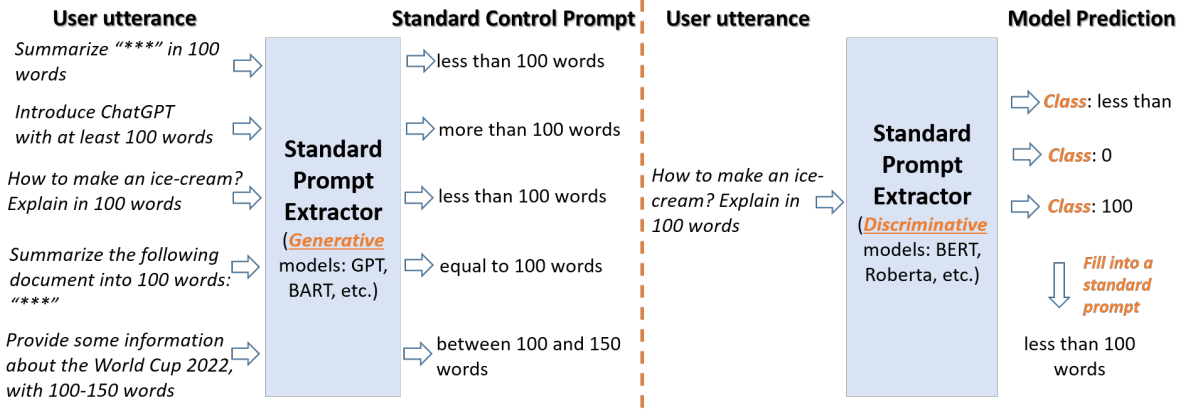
User utterance

Standard Control Prompt

Summarize "***" in 100 words

Introduce ChatGPT with at least 100 words

How to make an ice-cream? Explain in 100 words

Summarize the following document into 100 words: "***"

Provide some information about the World Cup 2022, with 100-150 words

Standard Prompt Extractor
(Generative models: GPT, BART, etc.)

less than 100 words

more than 100 words

less than 100 words

equal to 100 words

between 100 and 150 words

User utterance

Model Prediction

How to make an ice-cream? Explain in 100 words

Standard Prompt Extractor
(Discriminative models: BERT, Roberta, etc.)

Class: less than

Class: 0

Class: 100

Fill into a standard prompt

less than 100 words